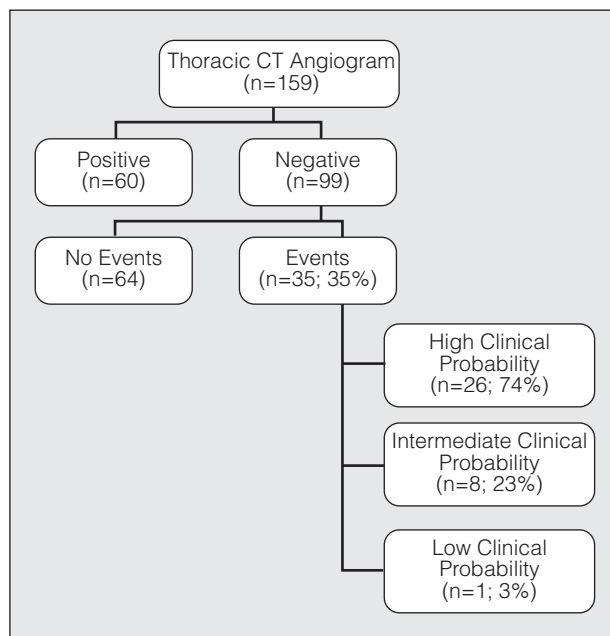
Thoracic CT Angiogram
(n=159)

Positive
(n=60)

Negative
(n=99)

No Events
(n=64)

Events
(n=35; 35%)

High Clinical
Probability
(n=26; 74%)

Intermediate Clinical
Probability
(n=8; 23%)

Low Clinical
Probability
(n=1; 3%)